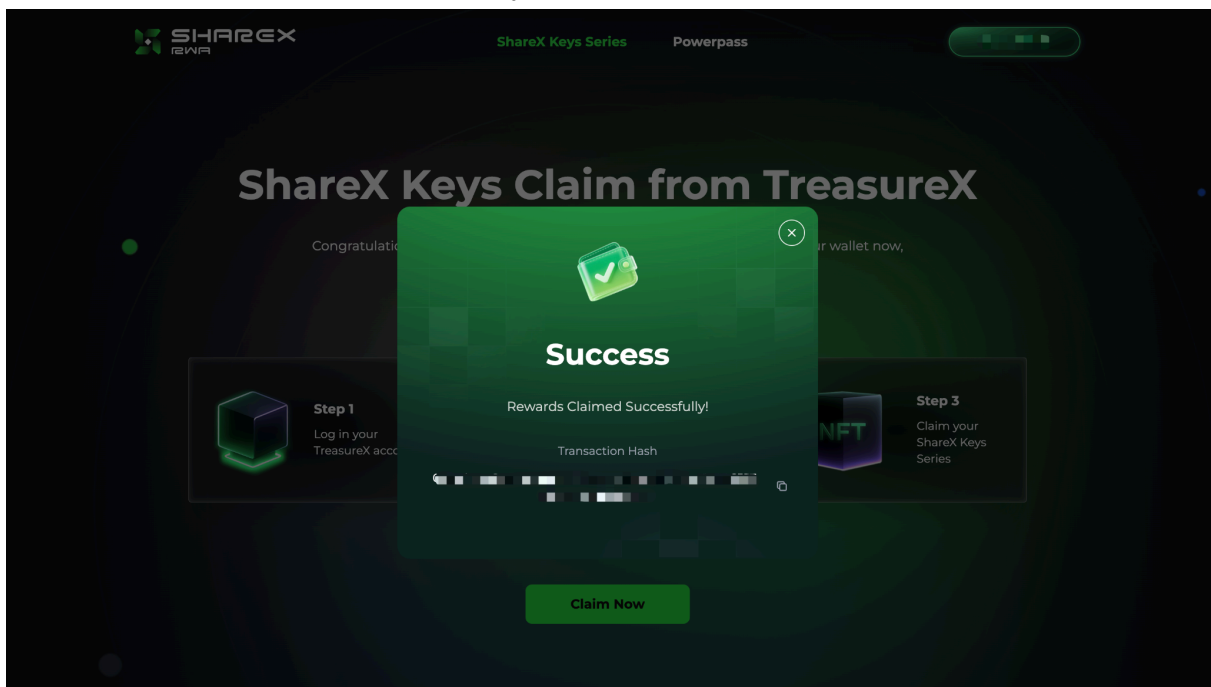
SHAREX RWA

ShareX Keys Series

Powerpass

ShareX Keys Claim from TreasureX

Congratulati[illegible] r wallet now,

Step 1

Log in your TreasureX acc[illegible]

Step 3

Claim your ShareX Keys Series

NFT

Success

Rewards Claimed Successfully!

Transaction Hash

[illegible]

Claim Now